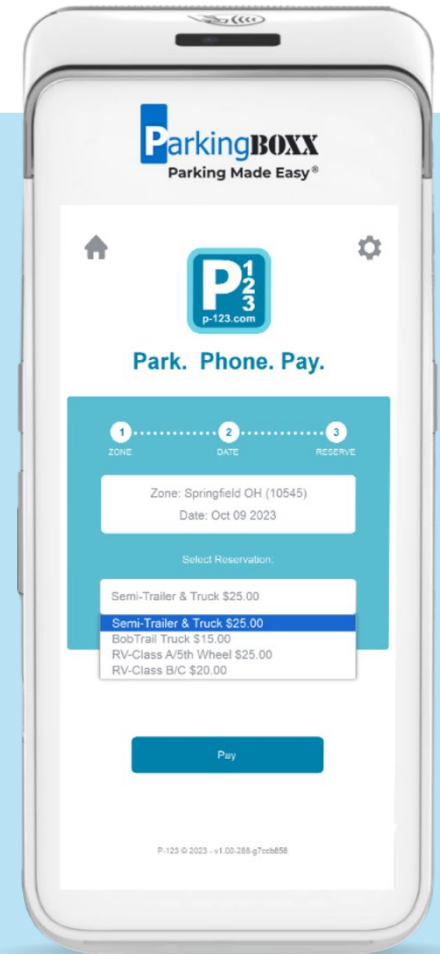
ParkingBOXX
Parking Made Easy®

P
1
2
3
p-123.com

Park. Phone. Pay.

1 ZONE
2 DATE
3 RESERVE

Zone: Springfield OH (10545)
Date: Oct 09 2023

Select Reservation:

Semi-Trailer & Truck $25.00

Semi-Trailer & Truck $25.00
BobTrail Truck $15.00
RV-Class A/5th Wheel $25.00
RV-Class B/C $20.00

Pay

P-123 © 2023 - v1.00-288-g7ccb858